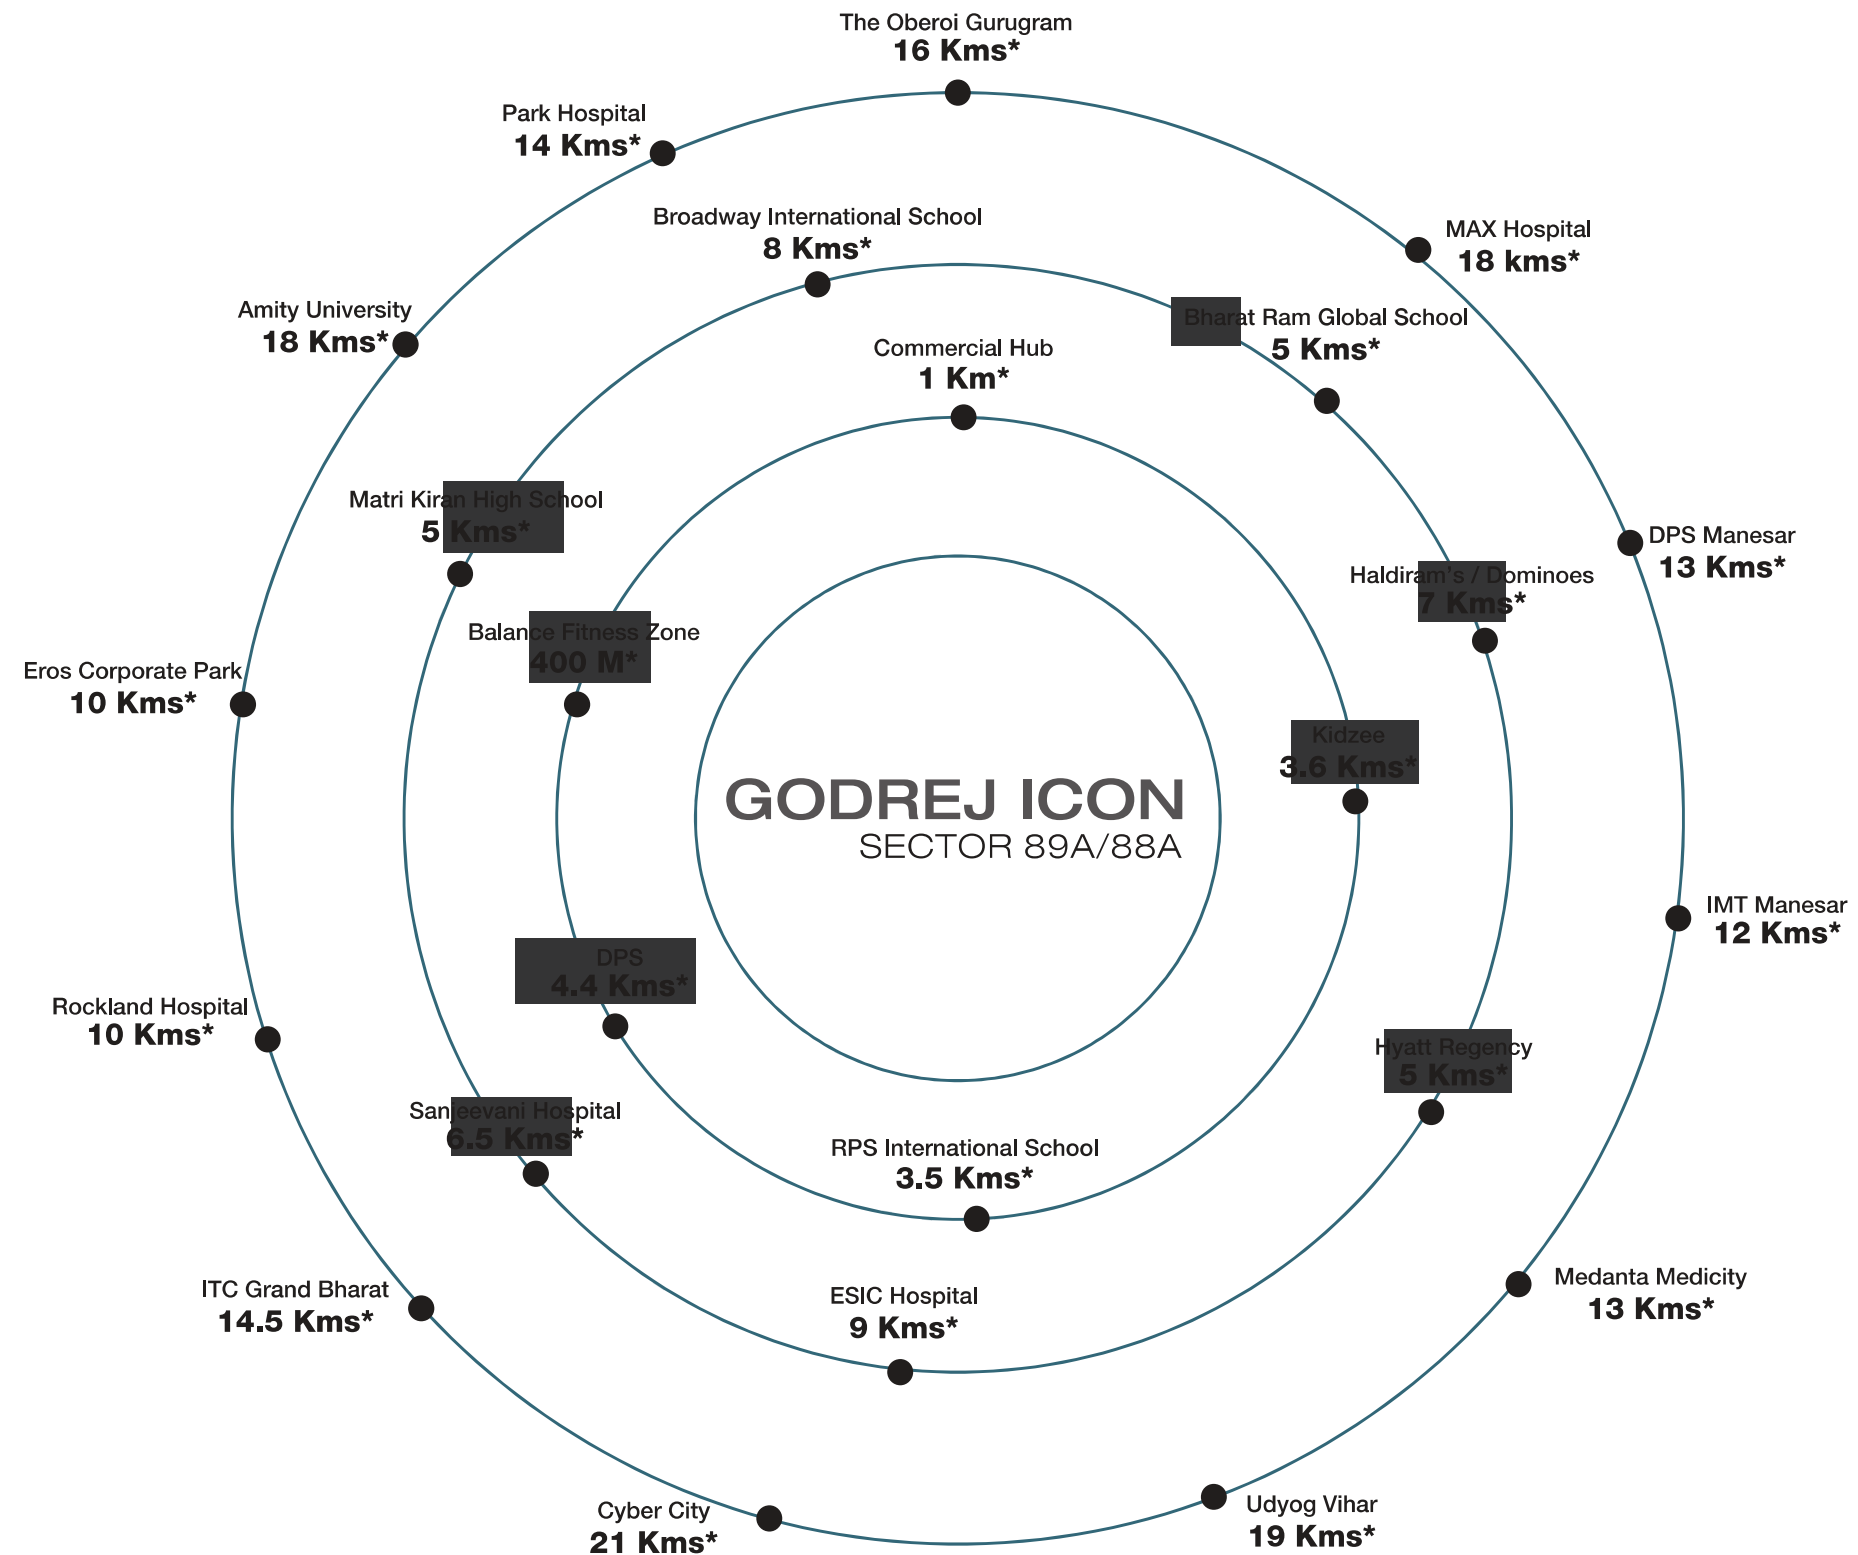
The Oberoi Gurugram
16 Kms*

Park Hospital
14 Kms*

MAX Hospital
18 kms*

Broadway International School
8 Kms*

Amity University
18 Kms*

Bharat Ram Global School
5 Kms*

Commercial Hub
1 Km*

Matri Kiran High School
5 Kms*

DPS Manesar
13 Kms*

Haldiram's / Dominoes
7 Kms*

Balance Fitness Zone
400 M*

Eros Corporate Park
10 Kms*

Kidzee
3.6 Kms*

GODREJ ICON
SECTOR 89A/88A

IMT Manesar
12 Kms*

DPS
4.4 Kms*

Rockland Hospital
10 Kms*

Hyatt Regency
5 Kms*

Sanjeevani Hospital
6.5 Kms*

RPS International School
3.5 Kms*

Medanta Medicity
13 Kms*

ITC Grand Bharat
14.5 Kms*

ESIC Hospital
9 Kms*

Cyber City
21 Kms*

Udyog Vihar
19 Kms*